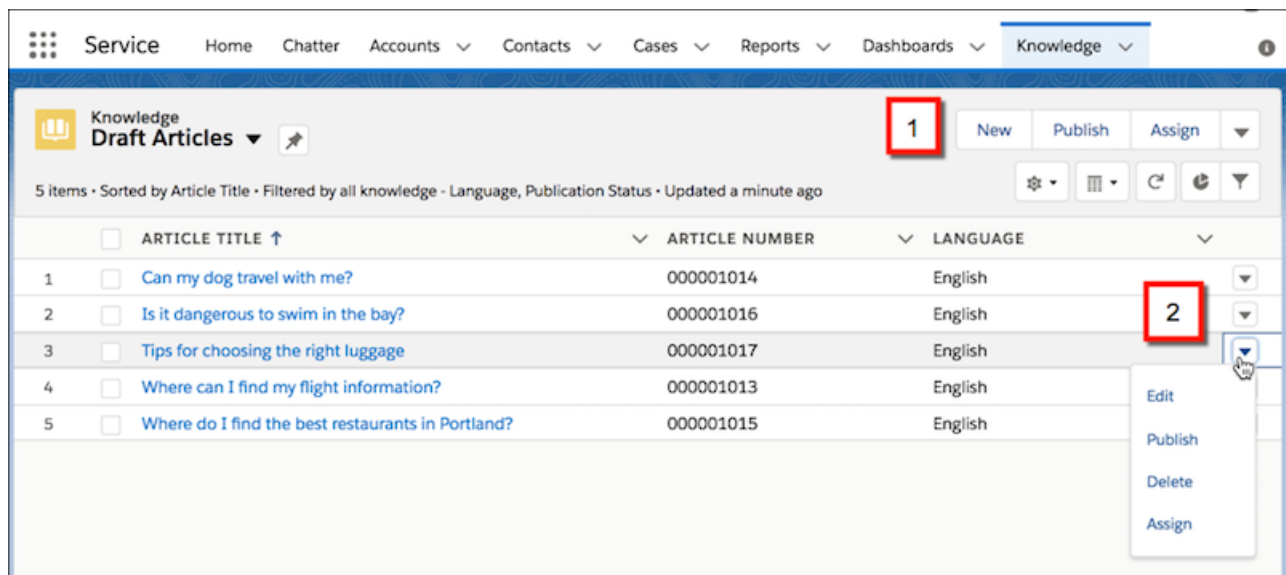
Service Home Chatter Accounts Contacts Cases Reports Dashboards Knowledge

Knowledge
Draft Articles

1

New Publish Assign

5 items • Sorted by Article Title • Filtered by all knowledge - Language, Publication Status • Updated a minute ago

|   |   | ARTICLE TITLE ↑ | ARTICLE NUMBER | LANGUAGE |
|---|---|---|---|---|
| 1 |   | Can my dog travel with me? | 000001014 | English |
| 2 |   | Is it dangerous to swim in the bay? | 000001016 | English |
| 3 |   | Tips for choosing the right luggage | 000001017 | English |
| 4 |   | Where can I find my flight information? | 000001013 | English |
| 5 |   | Where do I find the best restaurants in Portland? | 000001015 | English |

2

Edit
Publish
Delete
Assign